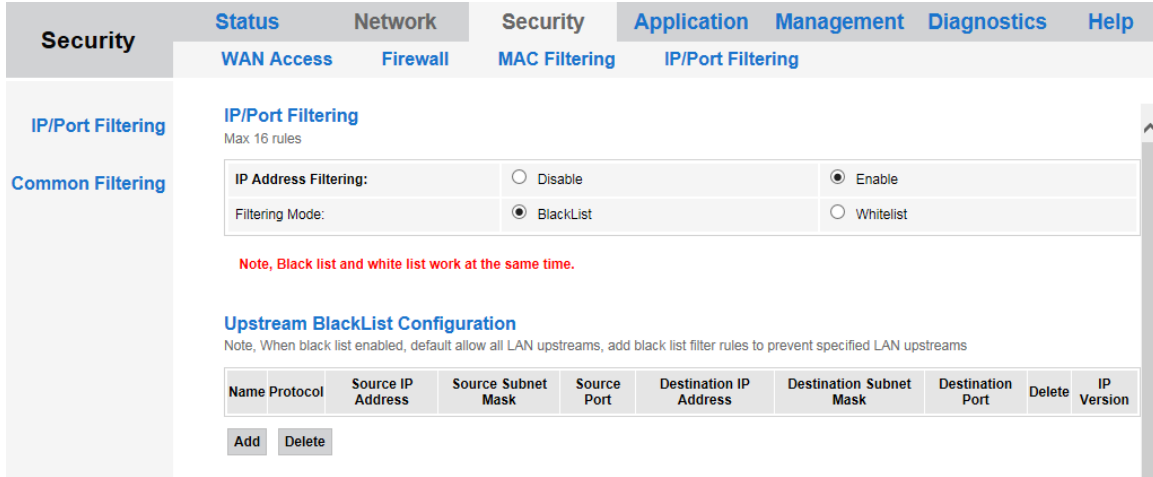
Security

Status Network Security Application Management Diagnostics Help

WAN Access Firewall MAC Filtering IP/Port Filtering

IP/Port Filtering

Common Filtering

IP/Port Filtering
Max 16 rules

| IP Address Filtering: | Disable | Enable |
|---|---|---|
| Filtering Mode: | BlackList | Whitelist |

Note, Black list and white list work at the same time.

Upstream BlackList Configuration
Note, When black list enabled, default allow all LAN upstreams, add black list filter rules to prevent specified LAN upstreams

| Name | Protocol | Source IP Address | Source Subnet Mask | Source Port | Destination IP Address | Destination Subnet Mask | Destination Port | Delete | IP Version |
|---|---|---|---|---|---|---|---|---|---|

Add Delete